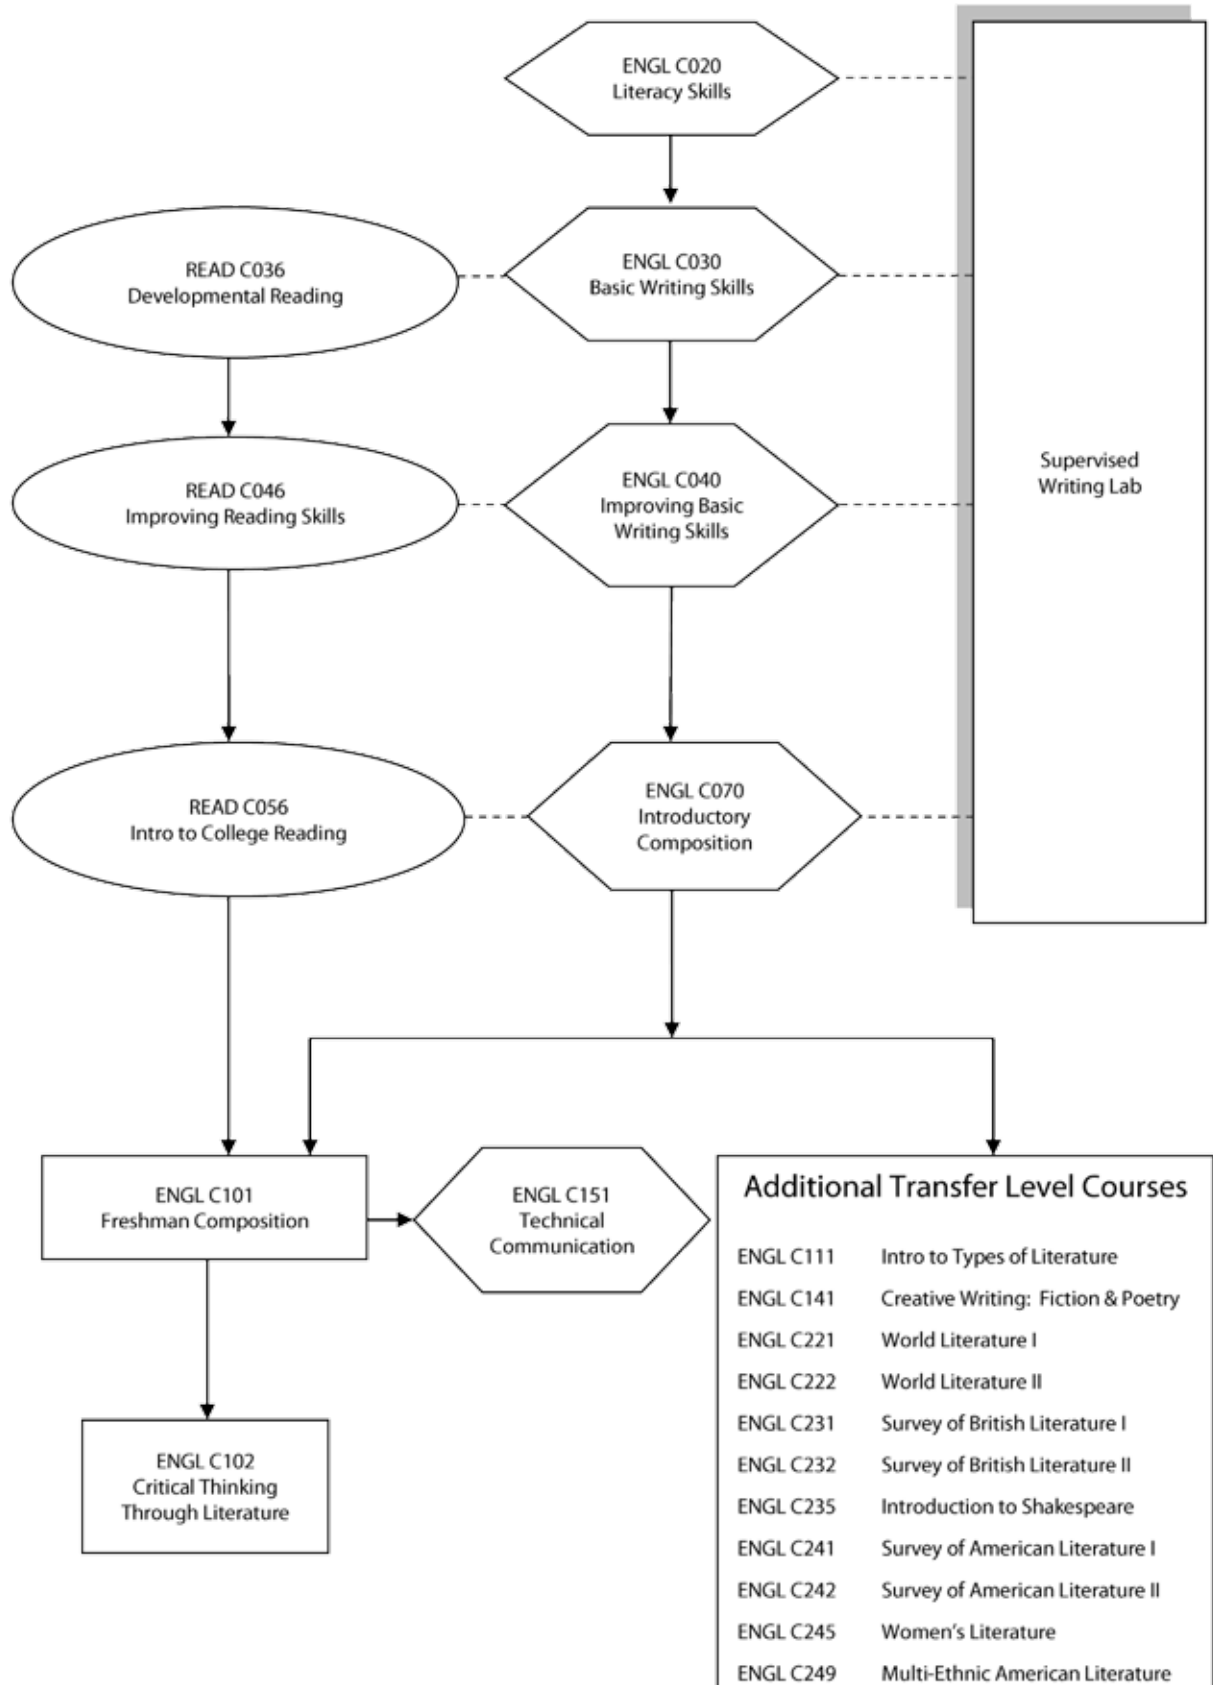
ENGL C020
Literacy Skills

READ C036
Developmental Reading

ENGL C030
Basic Writing Skills

Supervised
Writing Lab

READ C046
Improving Reading Skills

ENGL C040
Improving Basic Writing Skills

READ C056
Intro to College Reading

ENGL C070
Introductory Composition

ENGL C101
Freshman Composition

ENGL C151
Technical Communication

ENGL C102
Critical Thinking Through Literature

Additional Transfer Level Courses

| | |
|---|---|
| ENGL C111 | Intro to Types of Literature |
| ENGL C141 | Creative Writing: Fiction & Poetry |
| ENGL C221 | World Literature I |
| ENGL C222 | World Literature II |
| ENGL C231 | Survey of British Literature I |
| ENGL C232 | Survey of British Literature II |
| ENGL C235 | Introduction to Shakespeare |
| ENGL C241 | Survey of American Literature I |
| ENGL C242 | Survey of American Literature II |
| ENGL C245 | Women's Literature |
| ENGL C249 | Multi-Ethnic American Literature |